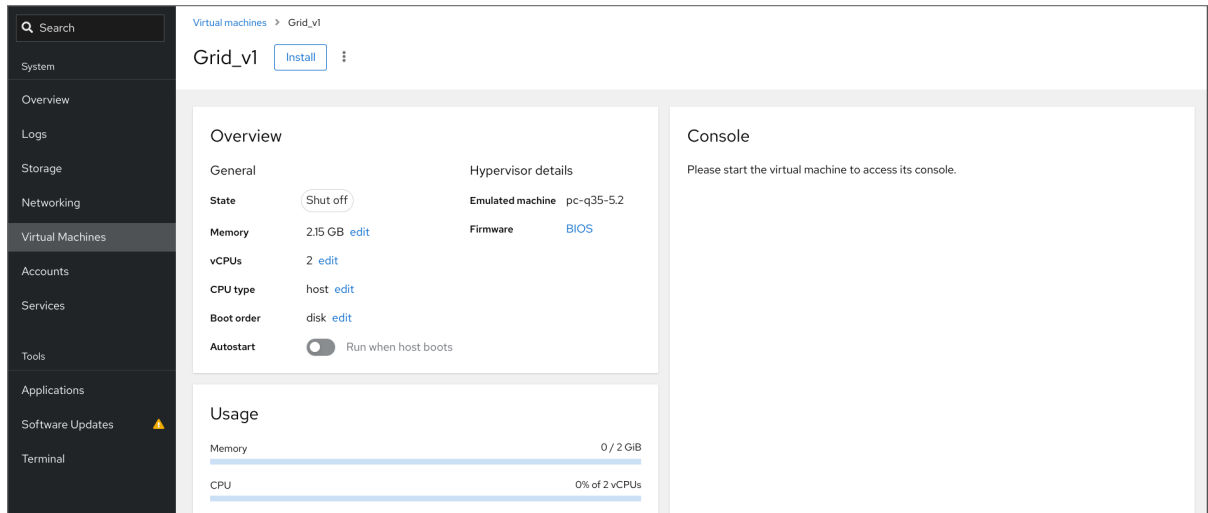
Search

System

Overview

Logs

Storage

Networking

Virtual Machines

Accounts

Services

Tools

Applications

Software Updates

Terminal

Virtual machines > Grid_v1

Grid_v1 Install

Overview

General

State Shut off

Memory 2.15 GB edit

vCPUs 2 edit

CPU type host edit

Boot order disk edit

Autostart Run when host boots

Hypervisor details

Emulated machine pc-q35-5.2

Firmware BIOS

Usage

Memory 0 / 2 GiB

CPU 0% of 2 vCPUs

Console

Please start the virtual machine to access its console.